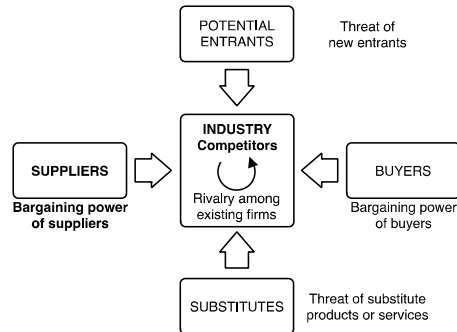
POTENTIAL ENTRANTS

Threat of new entrants

SUPPLIERS

Bargaining power of suppliers

INDUSTRY Competitors

Rivalry among existing firms

BUYERS

Bargaining power of buyers

SUBSTITUTES

Threat of substitute products or services